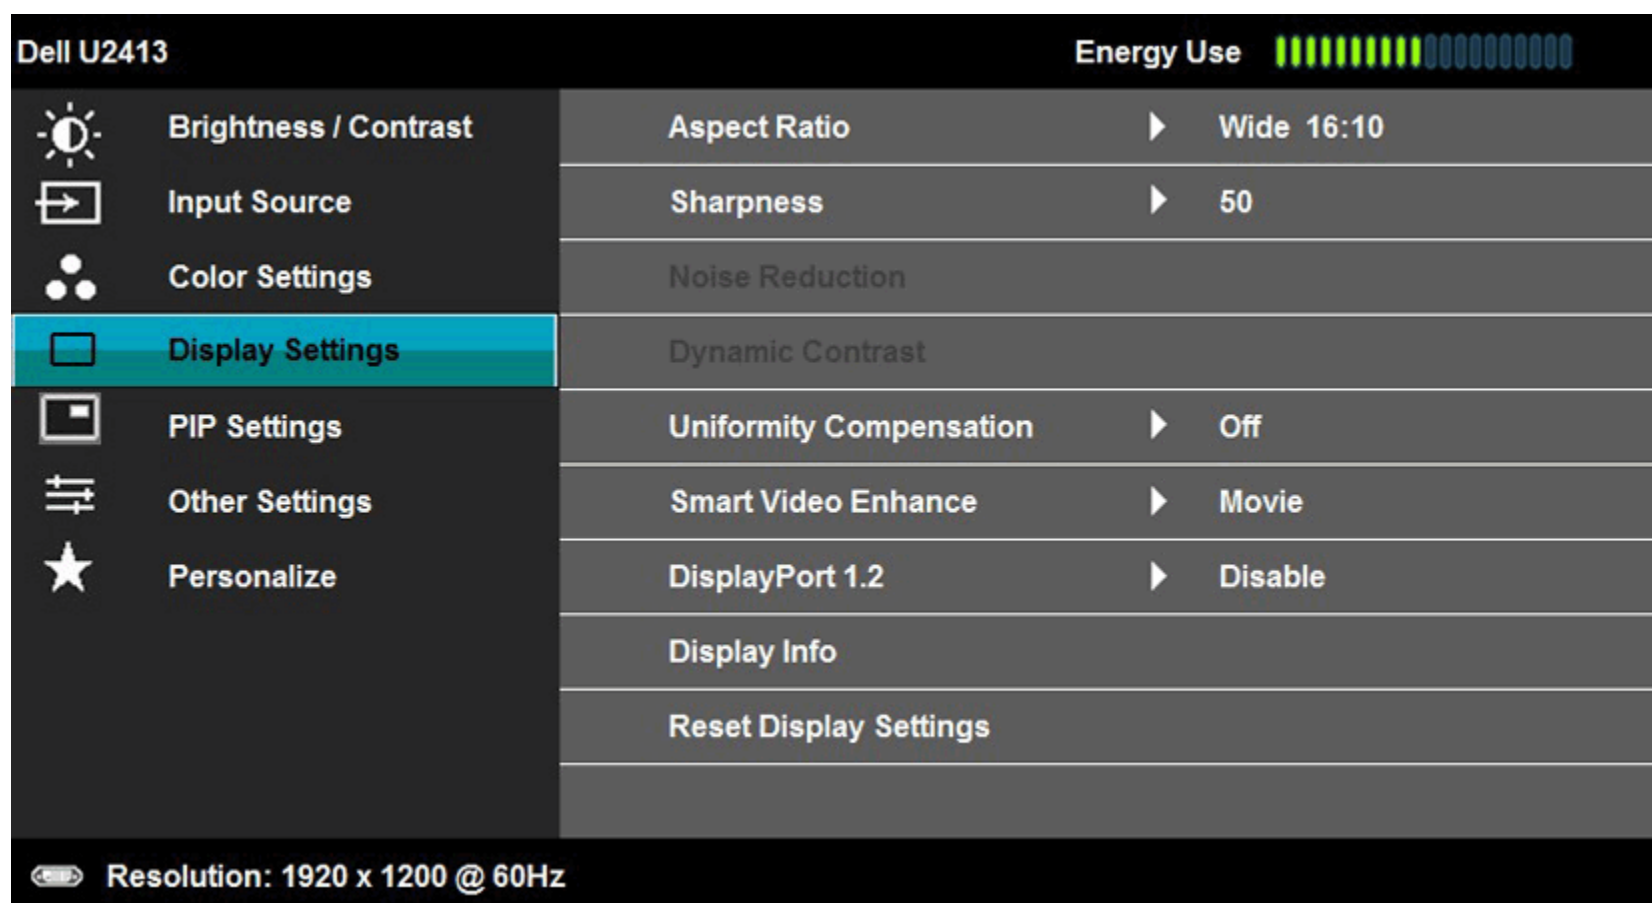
Dell U2413
Energy Use

Brightness / Contrast
Input Source
Color Settings
Display Settings
PIP Settings
Other Settings
Personalize

Aspect Ratio Wide 16:10
Sharpness 50
Noise Reduction
Dynamic Contrast
Uniformity Compensation Off
Smart Video Enhance Movie
DisplayPort 1.2 Disable
Display Info
Reset Display Settings

Resolution: 1920 x 1200 @ 60Hz